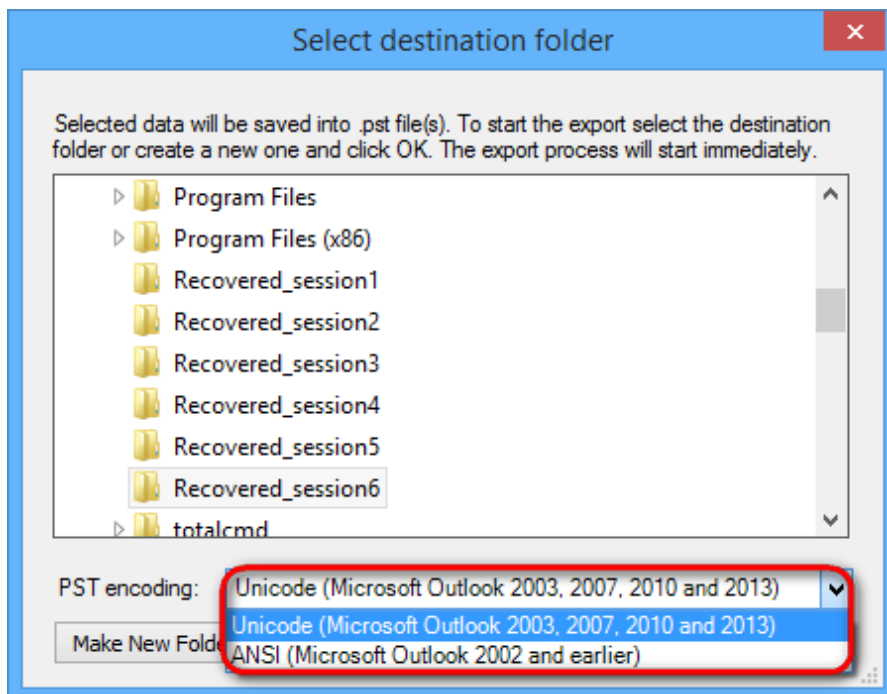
Select destination folder

Selected data will be saved into .pst file(s). To start the export select the destination folder or create a new one and click OK. The export process will start immediately.

Program Files
Program Files (x86)
Recovered_session1
Recovered_session2
Recovered_session3
Recovered_session4
Recovered_session5
Recovered_session6
totalcmd

PST encoding: Unicode (Microsoft Outlook 2003, 2007, 2010 and 2013)

Unicode (Microsoft Outlook 2003, 2007, 2010 and 2013)
ANSI (Microsoft Outlook 2002 and earlier)

Make New Folde